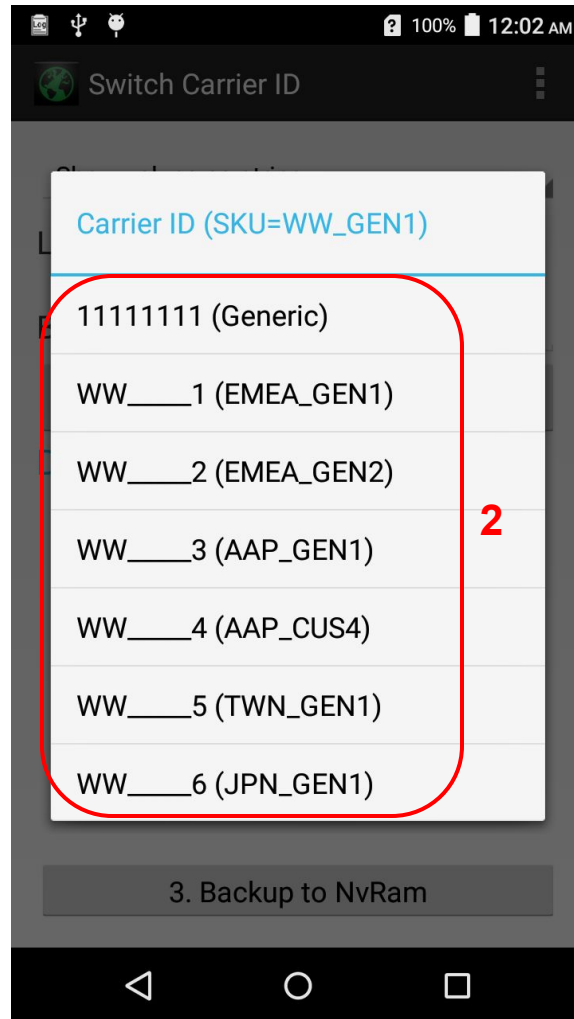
100% 12:02 AM

Switch Carrier ID

Carrier ID (SKU=WW_GEN1)

11111111 (Generic)

WW_____1 (EMEA_GEN1)

WW_____2 (EMEA_GEN2)

WW_____3 (AAP_GEN1)

WW_____4 (AAP_CUS4)

WW_____5 (TWN_GEN1)

WW_____6 (JPN_GEN1)

2

3. Backup to NvRam